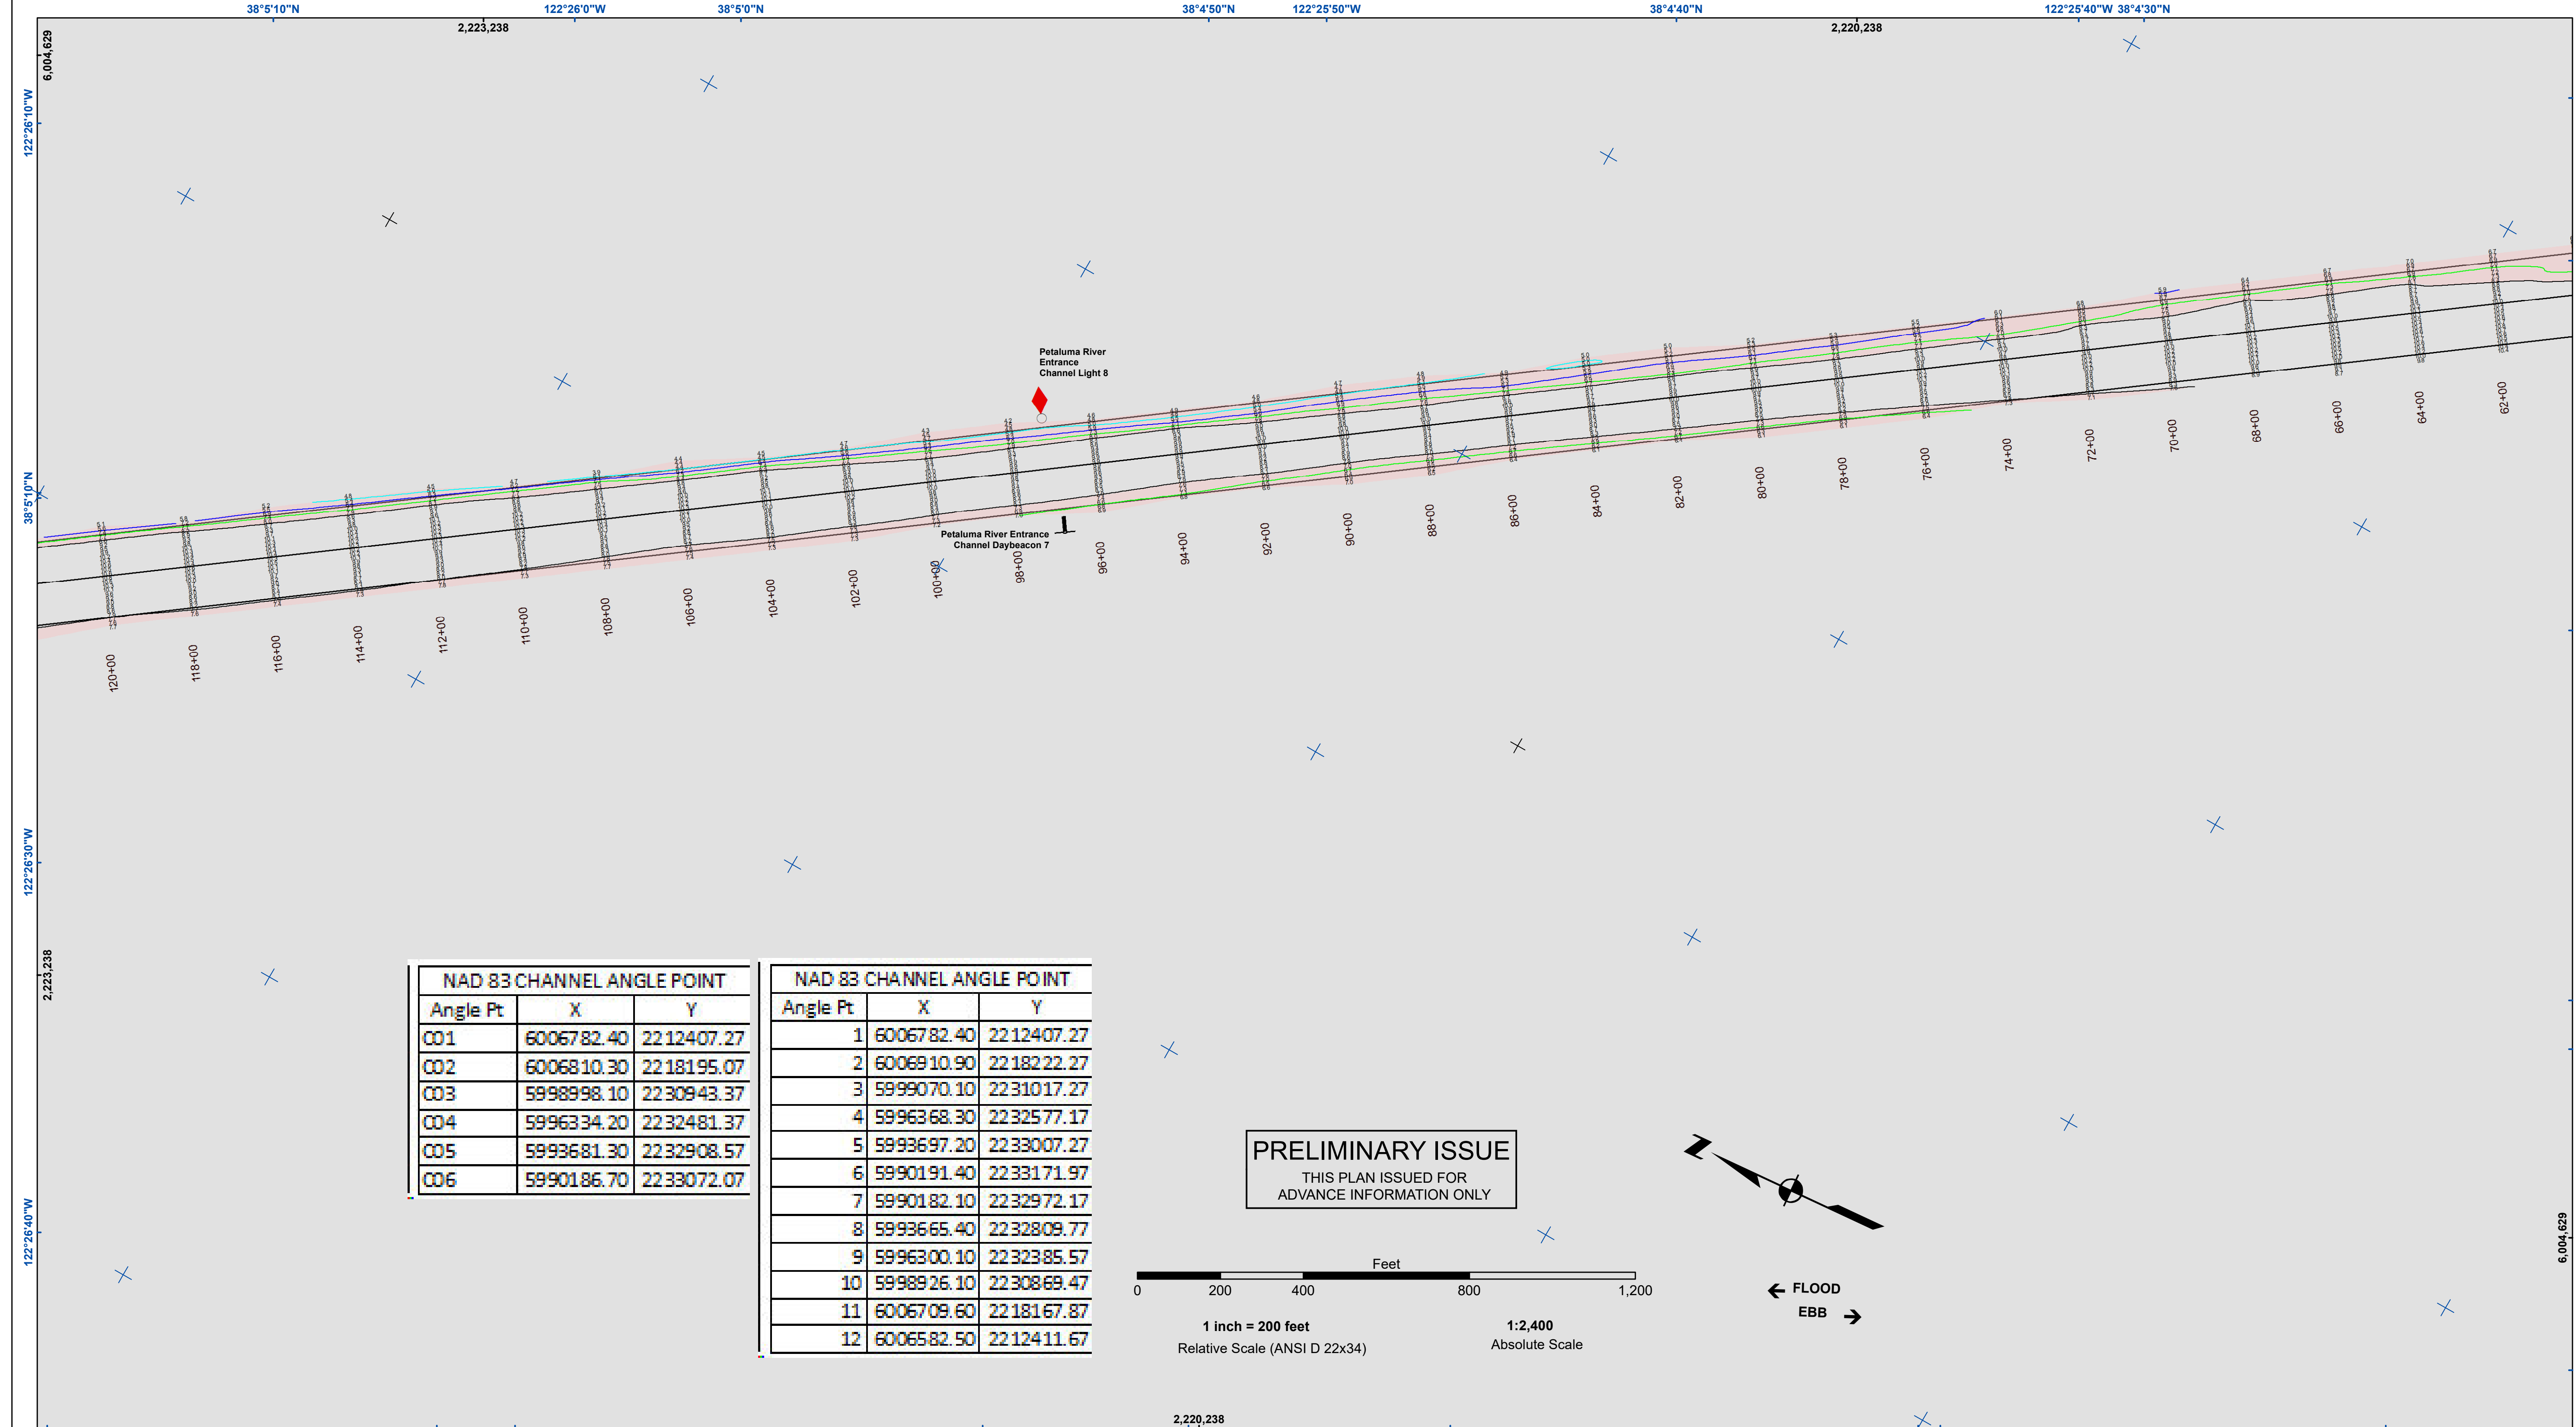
38°5'10"N 122°26'0"W 38°5'0"N 38°4'50"N 122°25'50"W 38°4'40"N 122°25'40"W 38°4'30"N

2,223,238 2,220,238

6,004,629

122°26'10"W

38°5'10"N

122°26'30"W

2,223,238

122°26'40"W

6,004,629

Petaluma River Entrance Channel Light 8

Petaluma River Entrance Channel Daybeacon 7

120+00 118+00 116+00 114+00 112+00 110+00 108+00 106+00 104+00 102+00 100+00 98+00 96+00 94+00 92+00 90+00 88+00 86+00 84+00 82+00 80+00 78+00 76+00 74+00 72+00 70+00 68+00 66+00 64+00 62+00

| NAD 83 CHANNEL ANGLE POINT | | |
|---|---|---|
| Angle Pt | X | Y |
| C01 | 6006782.40 | 2212407.27 |
| C02 | 6006810.30 | 2218195.07 |
| C03 | 5998998.10 | 2230943.37 |
| C04 | 5996334.20 | 2232481.37 |
| C05 | 5993681.30 | 2232908.57 |
| C06 | 5990186.70 | 2233072.07 |

| NAD 83 CHANNEL ANGLE POINT | | |
|---|---|---|
| Angle Pt | X | Y |
| 1 | 6006782.40 | 2212407.27 |
| 2 | 6006910.90 | 2218222.27 |
| 3 | 5999070.10 | 2231017.27 |
| 4 | 5996368.30 | 2232577.17 |
| 5 | 5993697.20 | 2233007.27 |
| 6 | 5990191.40 | 2233171.97 |
| 7 | 5990182.10 | 2232972.17 |
| 8 | 5993665.40 | 2232809.77 |
| 9 | 5996300.10 | 2232385.57 |
| 10 | 5998926.10 | 2230869.47 |
| 11 | 6006709.60 | 2218167.87 |
| 12 | 6006582.50 | 2212411.67 |

PRELIMINARY ISSUE
THIS PLAN ISSUED FOR ADVANCE INFORMATION ONLY

Feet
0 200 400 800 1,200

1 inch = 200 feet
Relative Scale (ANSI D 22x34)

1:2,400
Absolute Scale

N

FLOOD
EBB

2,220,238